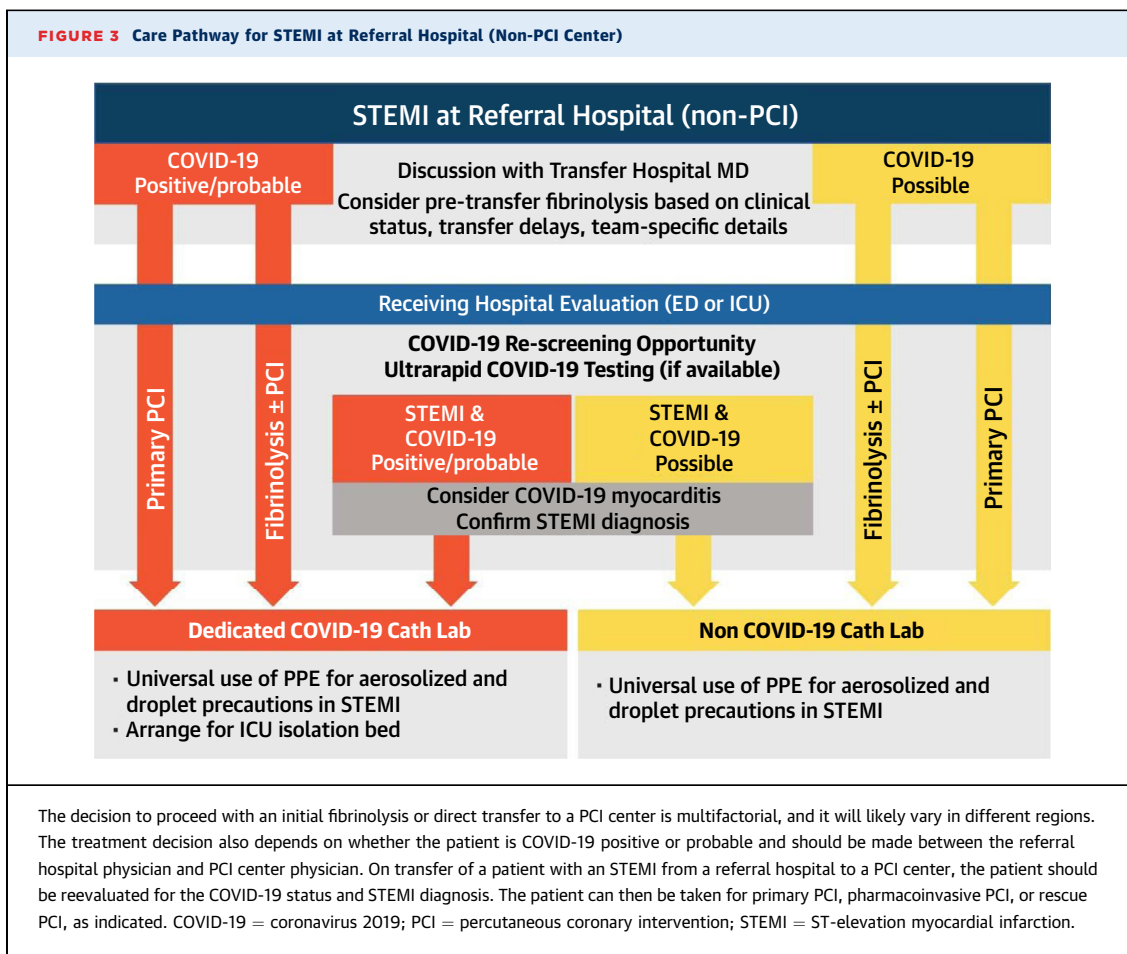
FIGURE 3 Care Pathway for STEMI at Referral Hospital (Non-PCI Center)

STEMI at Referral Hospital (non-PCI)

COVID-19 Positive/probable

Discussion with Transfer Hospital MD
Consider pre-transfer fibrinolysis based on clinical status, transfer delays, team-specific details

COVID-19 Possible

Receiving Hospital Evaluation (ED or ICU)

COVID-19 Re-screening Opportunity
Ultrarapid COVID-19 Testing (if available)

Primary PCI

Fibrinolysis ± PCI

STEMI & COVID-19 Positive/probable

STEMI & COVID-19 Possible

Consider COVID-19 myocarditis
Confirm STEMI diagnosis

Fibrinolysis ± PCI

Primary PCI

Dedicated COVID-19 Cath Lab

Non COVID-19 Cath Lab

· Universal use of PPE for aerosolized and droplet precautions in STEMI
· Arrange for ICU isolation bed

· Universal use of PPE for aerosolized and droplet precautions in STEMI

The decision to proceed with an initial fibrinolysis or direct transfer to a PCI center is multifactorial, and it will likely vary in different regions. The treatment decision also depends on whether the patient is COVID-19 positive or probable and should be made between the referral hospital physician and PCI center physician. On transfer of a patient with an STEMI from a referral hospital to a PCI center, the patient should be reevaluated for the COVID-19 status and STEMI diagnosis. The patient can then be taken for primary PCI, pharmacoinvasive PCI, or rescue PCI, as indicated. COVID-19 = coronavirus 2019; PCI = percutaneous coronary intervention; STEMI = ST-elevation myocardial infarction.